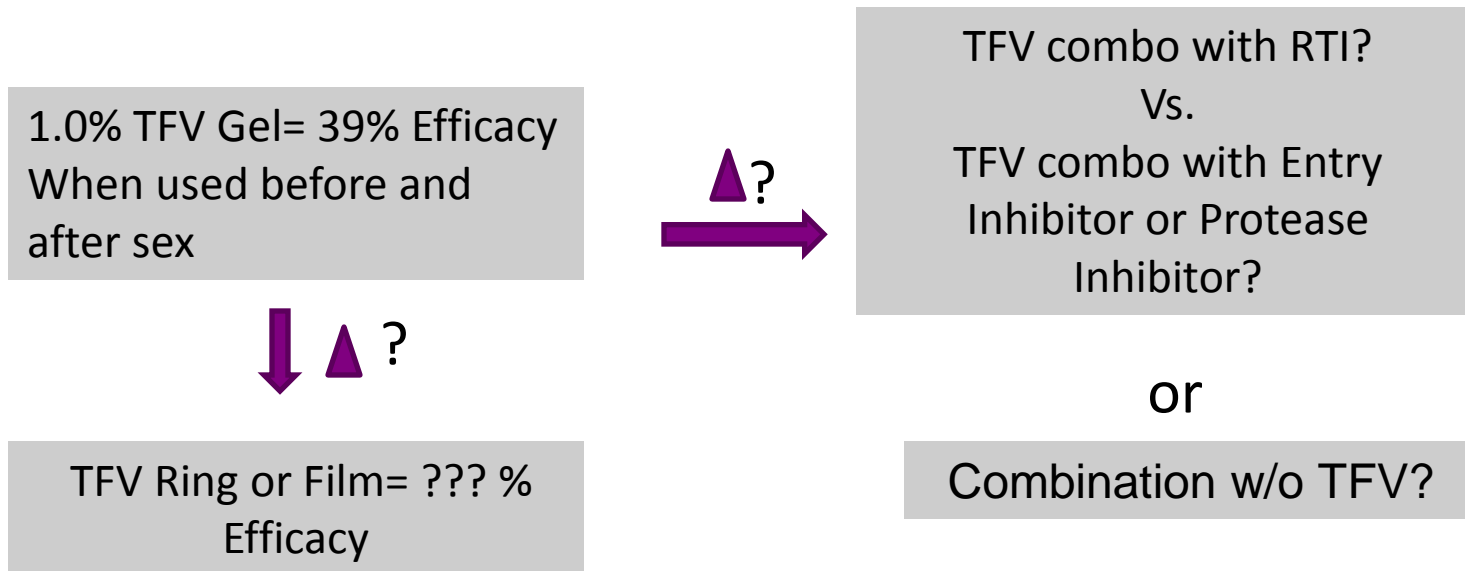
1.0% TFV Gel= 39% Efficacy When used before and after sex

?

TFV Ring or Film= ??? % Efficacy

?

TFV combo with RTI?
Vs.
TFV combo with Entry Inhibitor or Protease Inhibitor?

or

Combination w/o TFV?